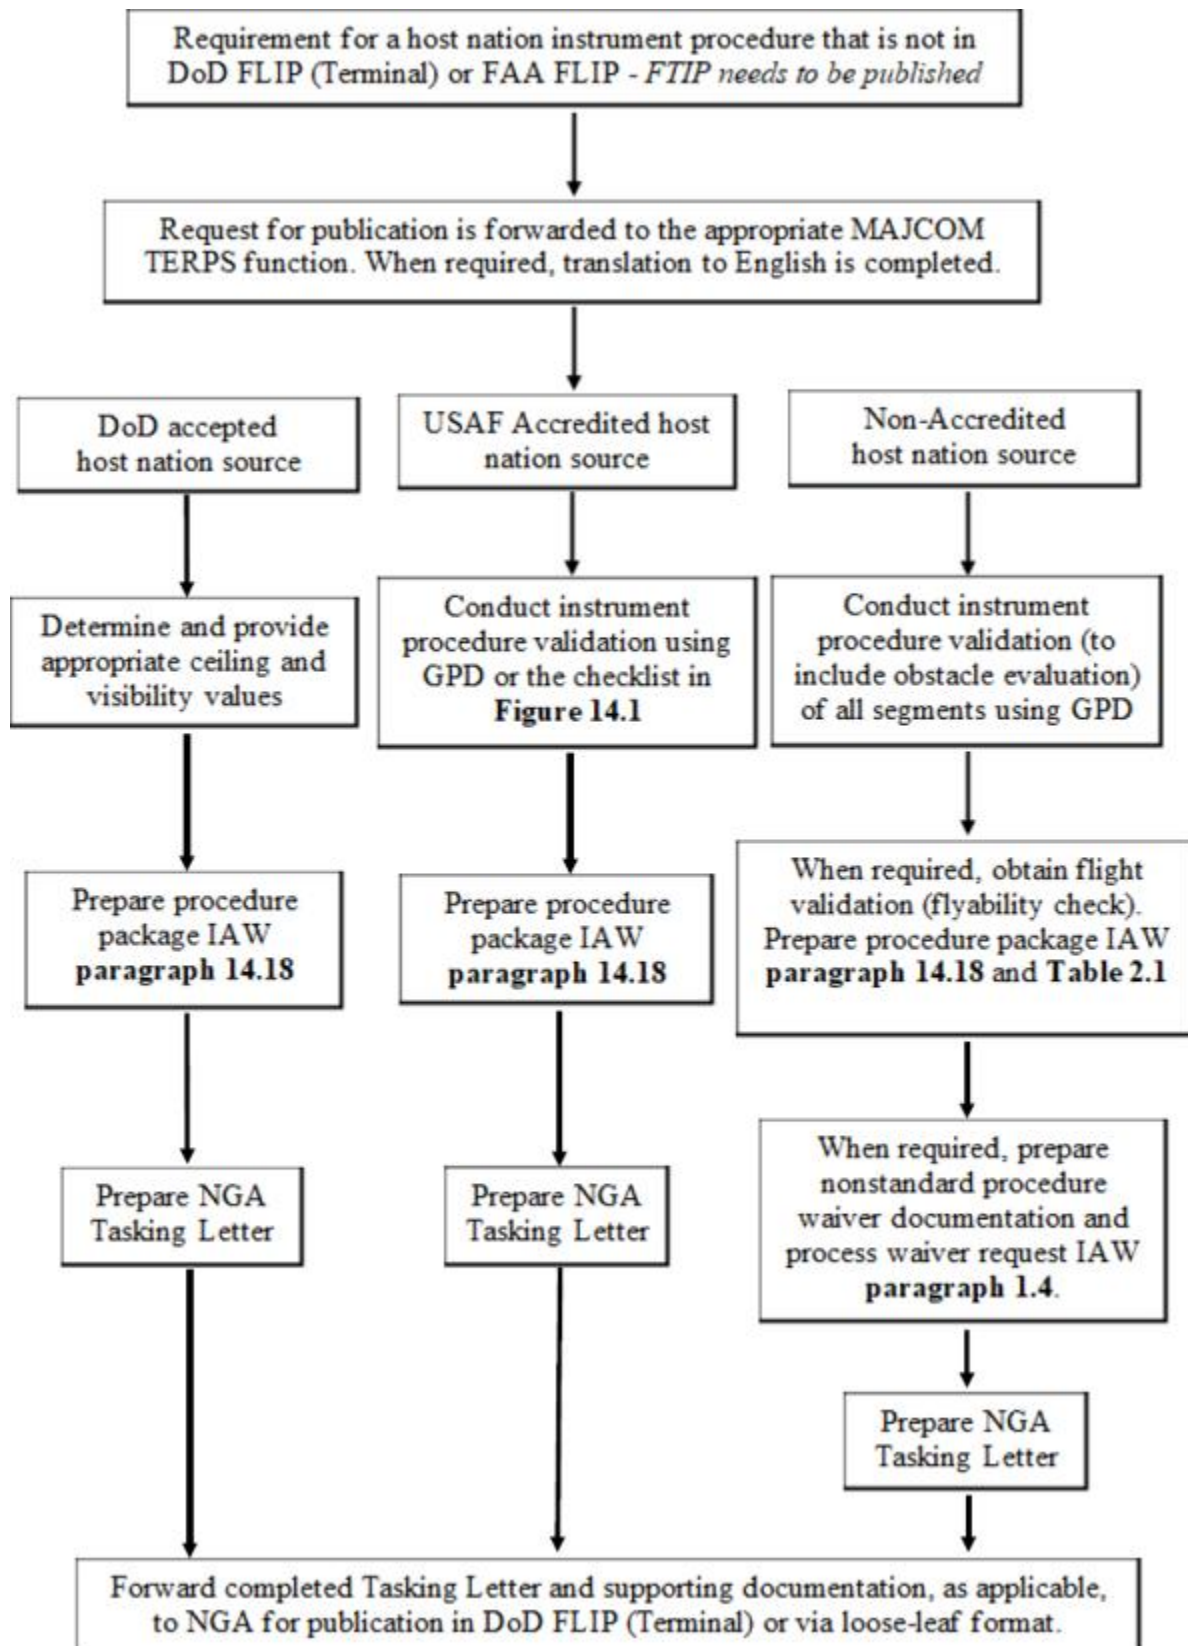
Requirement for a host nation instrument procedure that is not in DoD FLIP (Terminal) or FAA FLIP - *FTIP needs to be published*

Request for publication is forwarded to the appropriate MAJCOM TERPS function. When required, translation to English is completed.

DoD accepted host nation source

Determine and provide appropriate ceiling and visibility values

Prepare procedure package IAW **paragraph 14.18**

Prepare NGA Tasking Letter

USAF Accredited host nation source

Conduct instrument procedure validation using GPD or the checklist in **Figure 14.1**

Prepare procedure package IAW **paragraph 14.18**

Prepare NGA Tasking Letter

Non-Accredited host nation source

Conduct instrument procedure validation (to include obstacle evaluation) of all segments using GPD

When required, obtain flight validation (flyability check). Prepare procedure package IAW **paragraph 14.18** and **Table 2.1**

When required, prepare nonstandard procedure waiver documentation and process waiver request IAW **paragraph 1.4**.

Prepare NGA Tasking Letter

Forward completed Tasking Letter and supporting documentation, as applicable, to NGA for publication in DoD FLIP (Terminal) or via loose-leaf format.